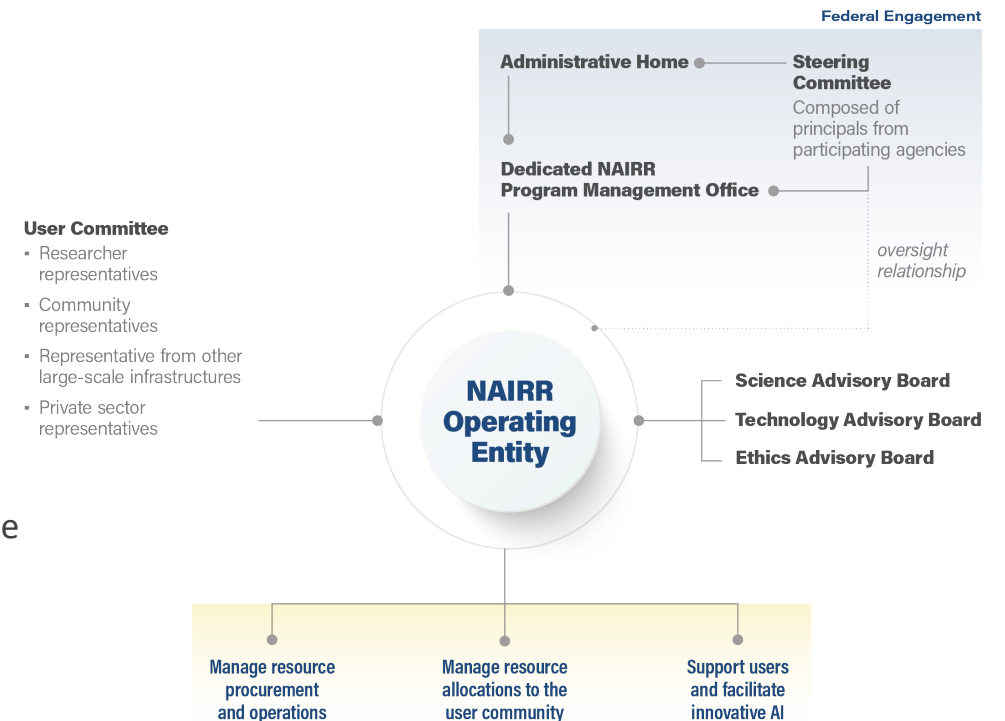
Federal Engagement

Administrative Home

Steering Committee

Composed of principals from participating agencies

Dedicated NAIRR Program Management Office

oversight relationship

User Committee

- Researcher representatives
- Community representatives
- Representative from other large-scale infrastructures
- Private sector representatives

NAIRR Operating Entity

Science Advisory Board

Technology Advisory Board

Ethics Advisory Board

e

Manage resource procurement and operations

Manage resource allocations to the user community

Support users and facilitate innovative AI